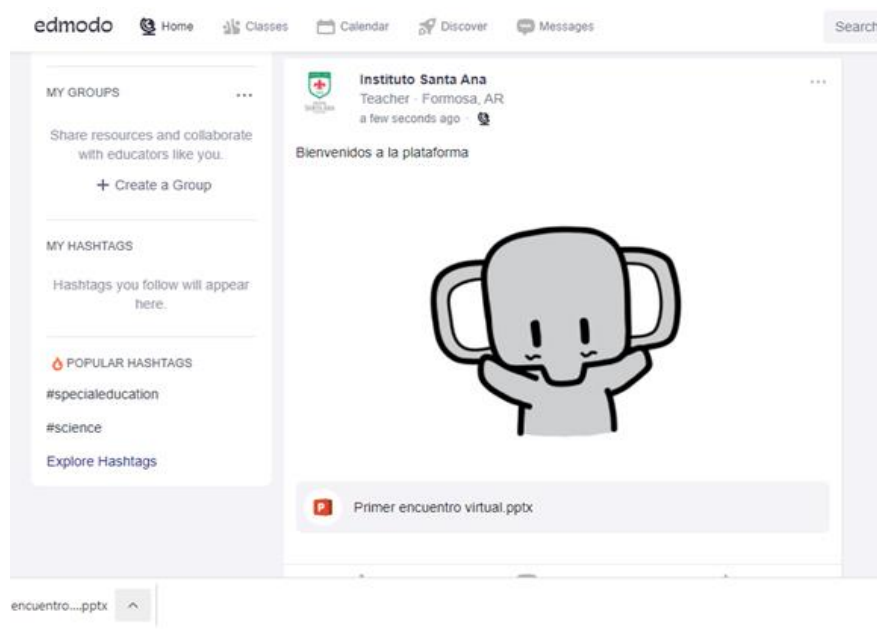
edmodo Home Classes Calendar Discover Messages Search

MY GROUPS ...

Share resources and collaborate with educators like you.

+ Create a Group

MY HASHTAGS

Hashtags you follow will appear here.

POPULAR HASHTAGS

#specialeducation

#science

Explore Hashtags

Instituto Santa Ana
Teacher · Formosa, AR
a few seconds ago ·

...

Bienvenidos a la plataforma

Primer encuentro virtual.pptx

encuentro....pptx